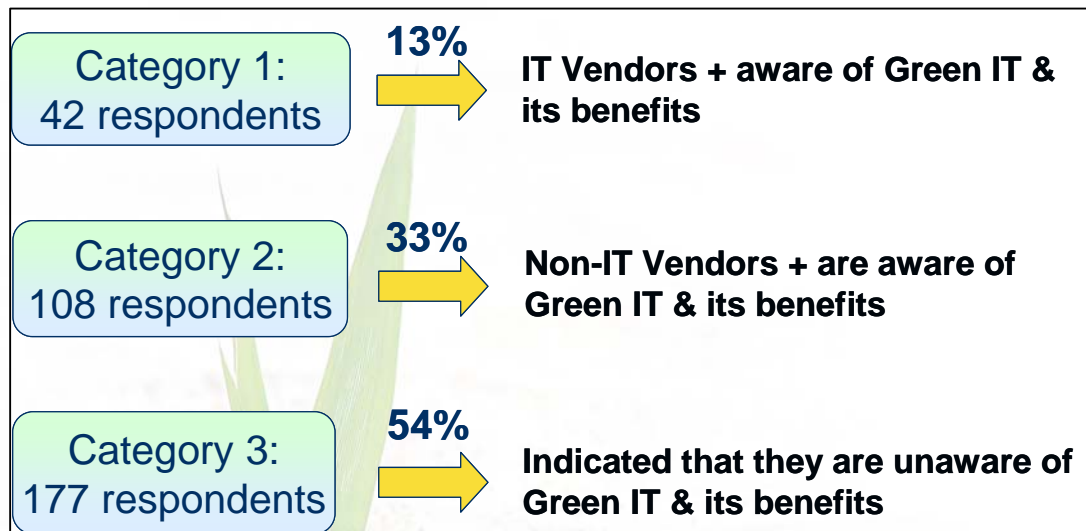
Category 1:
42 respondents

13%

IT Vendors + aware of Green IT & its benefits

Category 2:
108 respondents

33%

Non-IT Vendors + are aware of Green IT & its benefits

Category 3:
177 respondents

54%

Indicated that they are unaware of Green IT & its benefits